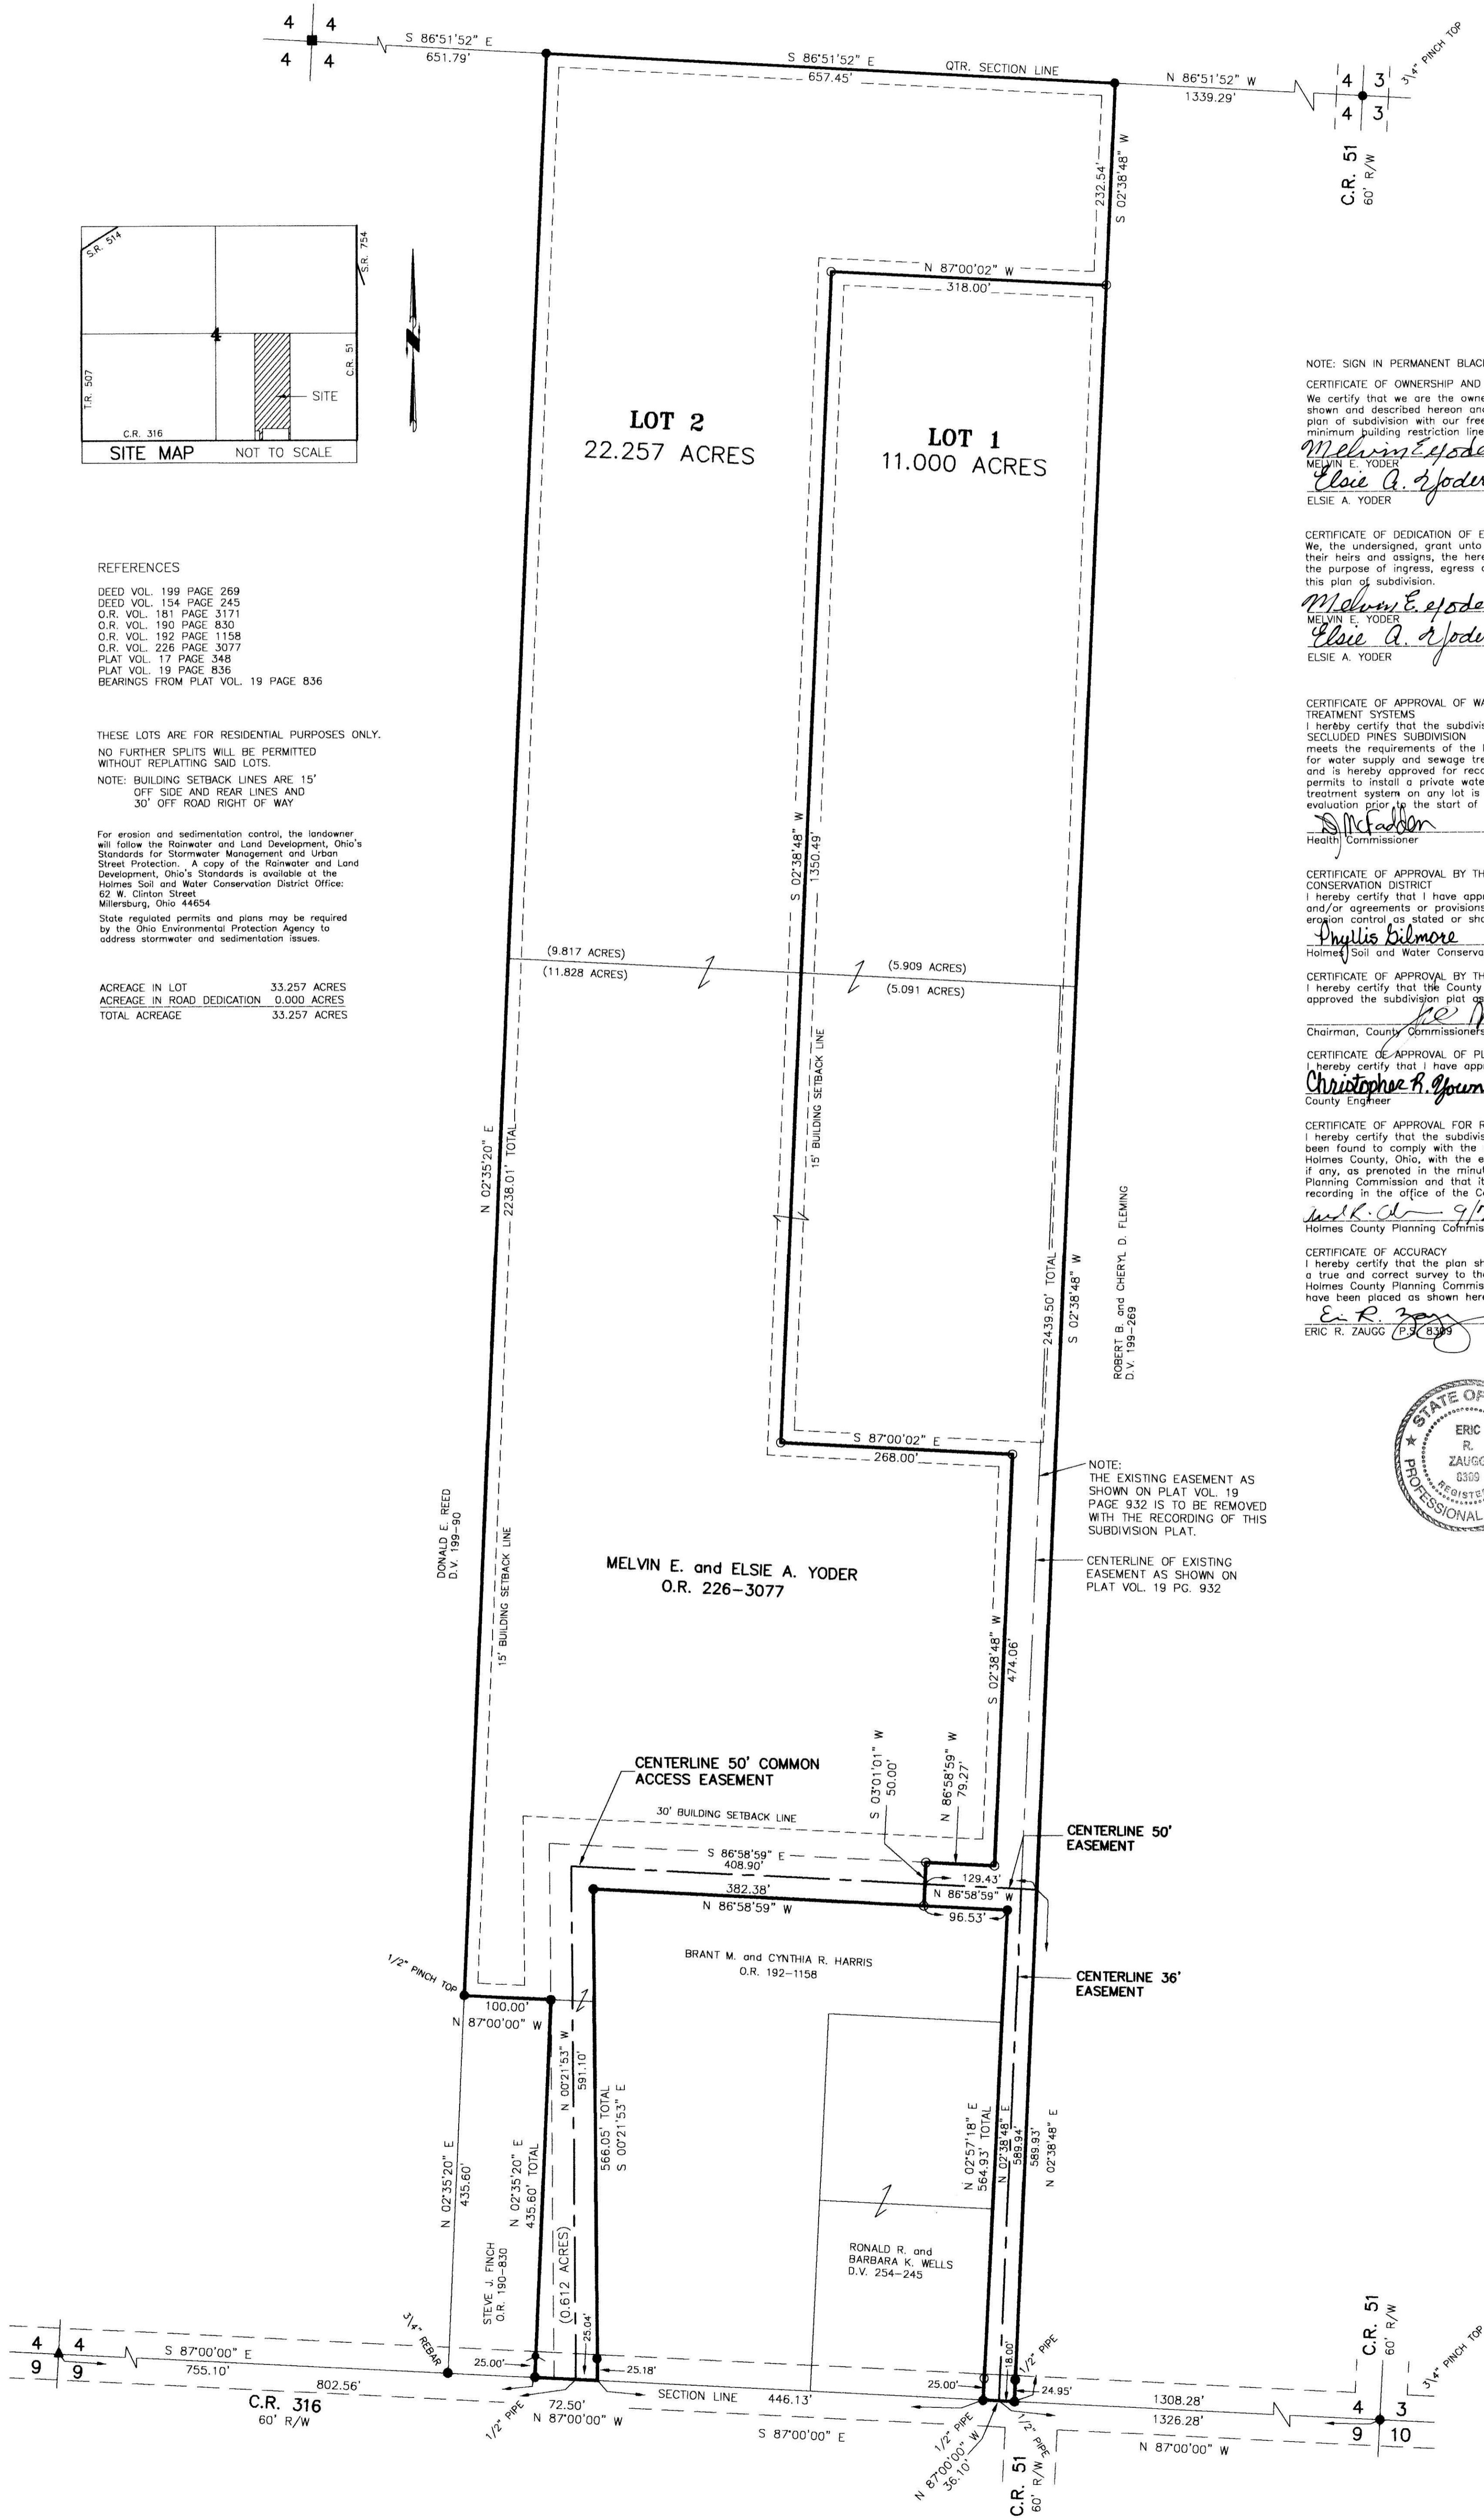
4 4
4 4
S 86°51'52" E
651.79'
S 86°51'52" E
657.45'
QTR. SECTION LINE
N 86°51'52" W
1339.29'
4 3
4 3
3/4" PINCH TOP
C.R. 51
60' R/W
S 02°38'48" W
232.54'
N 87°00'02" W
318.00'

S.R. 514
S.R. 754
4
T.R. 507
C.R. 51
SITE
C.R. 316
SITE MAP NOT TO SCALE

LOT 2
22.257 ACRES

LOT 1
11.000 ACRES

NOTE: SIGN IN PERMANENT BLAC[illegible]

CERTIFICATE OF OWNERSHIP AND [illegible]
We certify that we are the owne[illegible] shown and described hereon an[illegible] plan of subdivision with our fre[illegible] minimum building restriction line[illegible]
Melvin E. Yode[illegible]
MELVIN E. YODER
Elsie A. Yoder
ELSIE A. YODER

CERTIFICATE OF DEDICATION OF E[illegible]
We, the undersigned, grant unto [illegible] their heirs and assigns, the here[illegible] the purpose of ingress, egress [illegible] this plan of subdivision.
Melvin E. Yode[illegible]
MELVIN E. YODER
Elsie A. Yode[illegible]
ELSIE A. YODER

CERTIFICATE OF APPROVAL OF WA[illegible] TREATMENT SYSTEMS
I hereby certify that the subdivis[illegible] SECLUDED PINES SUBDIVISION meets the requirements of the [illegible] for water supply and sewage tre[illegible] and is hereby approved for rec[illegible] permits to install a private wate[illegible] treatment system on any lot is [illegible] evaluation prior to the start of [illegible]
D McFadden
Health Commissioner

CERTIFICATE OF APPROVAL BY TH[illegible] CONSERVATION DISTRICT
I hereby certify that I have app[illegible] and/or agreements or provision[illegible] erosion control as stated or sh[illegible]
Phyllis Gilmore
Holmes Soil and Water Conserva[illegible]

CERTIFICATE OF APPROVAL BY TH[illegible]
I hereby certify that the County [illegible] approved the subdivision plat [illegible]
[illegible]
Chairman, County Commissioner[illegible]

CERTIFICATE OF APPROVAL OF PL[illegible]
I hereby certify that I have app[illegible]
Christopher R. Youn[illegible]
County Engineer

CERTIFICATE OF APPROVAL FOR R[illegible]
I hereby certify that the subdivis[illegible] been found to comply with the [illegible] Holmes County, Ohio, with the e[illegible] if any, as prenoted in the minu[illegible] Planning Commission and that i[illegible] recording in the office of the C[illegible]
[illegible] 9/1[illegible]
Holmes County Planning Commis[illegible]

CERTIFICATE OF ACCURACY
I hereby certify that the plan sh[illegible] a true and correct survey to th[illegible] Holmes County Planning Commis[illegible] have been placed as shown her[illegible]
Eric R. Zaugg
ERIC R. ZAUGG (P.S. 8309)

STATE OF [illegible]
ERIC R. ZAUGG
8309
REGISTE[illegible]
PROFESSIONAL

REFERENCES
DEED VOL. 199 PAGE 269
DEED VOL. 154 PAGE 245
O.R. VOL. 181 PAGE 3171
O.R. VOL. 190 PAGE 830
O.R. VOL. 192 PAGE 1158
O.R. VOL. 226 PAGE 3077
PLAT VOL. 17 PAGE 348
PLAT VOL. 19 PAGE 836
BEARINGS FROM PLAT VOL. 19 PAGE 836

THESE LOTS ARE FOR RESIDENTIAL PURPOSES ONLY.
NO FURTHER SPLITS WILL BE PERMITTED WITHOUT REPLATTING SAID LOTS.
NOTE: BUILDING SETBACK LINES ARE 15' OFF SIDE AND REAR LINES AND 30' OFF ROAD RIGHT OF WAY

For erosion and sedimentation control, the landowner will follow the Rainwater and Land Development, Ohio's Standards for Stormwater Management and Urban Street Protection. A copy of the Rainwater and Land Development, Ohio's Standards is available at the Holmes Soil and Water Conservation District Office: 62 W. Clinton Street Millersburg, Ohio 44654

State regulated permits and plans may be required by the Ohio Environmental Protection Agency to address stormwater and sedimentation issues.

| ACREAGE IN LOT | 33.257 ACRES |
|---|---|
| ACREAGE IN ROAD DEDICATION | 0.000 ACRES |
| TOTAL ACREAGE | 33.257 ACRES |

S 02°38'48" W
1350.49'
(9.817 ACRES)
(11.828 ACRES)
(5.909 ACRES)
(5.091 ACRES)
15' BUILDING SETBACK LINE
N 02°35'20" E
2238.01' TOTAL
ROBERT B. and CHERYL D. FLEMING
D.V. 199-269
2439.50' TOTAL
S 02°38'48" W
S 87°00'02" E
268.00'
NOTE:
THE EXISTING EASEMENT AS SHOWN ON PLAT VOL. 19 PAGE 932 IS TO BE REMOVED WITH THE RECORDING OF THIS SUBDIVISION PLAT.
CENTERLINE OF EXISTING EASEMENT AS SHOWN ON PLAT VOL. 19 PG. 932
DONALD E. REED
D.V. 199-90
15' BUILDING SETBACK LINE
MELVIN E. and ELSIE A. YODER
O.R. 226-3077
S 02°38'48" W
474.06'
CENTERLINE 50' COMMON ACCESS EASEMENT
S 03°01'01" W
50.00'
N 86°58'59" W
79.27'
30' BUILDING SETBACK LINE
S 86°58'59" E
408.90'
CENTERLINE 50' EASEMENT
129.43'
N 86°58'59" W
382.38'
N 86°58'59" W
96.53'
BRANT M. and CYNTHIA R. HARRIS
O.R. 192-1158
CENTERLINE 36' EASEMENT
1/2" PINCH TOP
100.00'
N 87°00'00" W
N 00°21'53" W
591.10'
566.05' TOTAL
S 00°21'53" E
N 02°35'20" E
435.60'
N 02°35'20" E
435.60' TOTAL
N 02°57'18" E
564.93' TOTAL
N 02°38'48" E
589.94'
589.93'
N 02°38'48" E
RONALD R. and BARBARA K. WELLS
D.V. 254-245
STEVE J. FINCH
O.R. 190-830
(0.612 ACRES)
25.04'
3/4" REBAR
4 4
9 9
S 87°00'00" E
755.10'
802.56'
C.R. 316
60' R/W
25.00'
25.18'
1/2" PIPE
72.50'
N 87°00'00" W
SECTION LINE
446.13'
S 87°00'00" E
25.00'
18.00'
1/2" PIPE
24.95'
1/2" PIPE
N 87°00'00" W
36.10'
1/2" PIPE
C.R. 51
60' R/W
1308.28'
1326.28'
N 87°00'00" W
C.R. 51
60' R/W
3/4" PINCH TOP
4 3
9 10